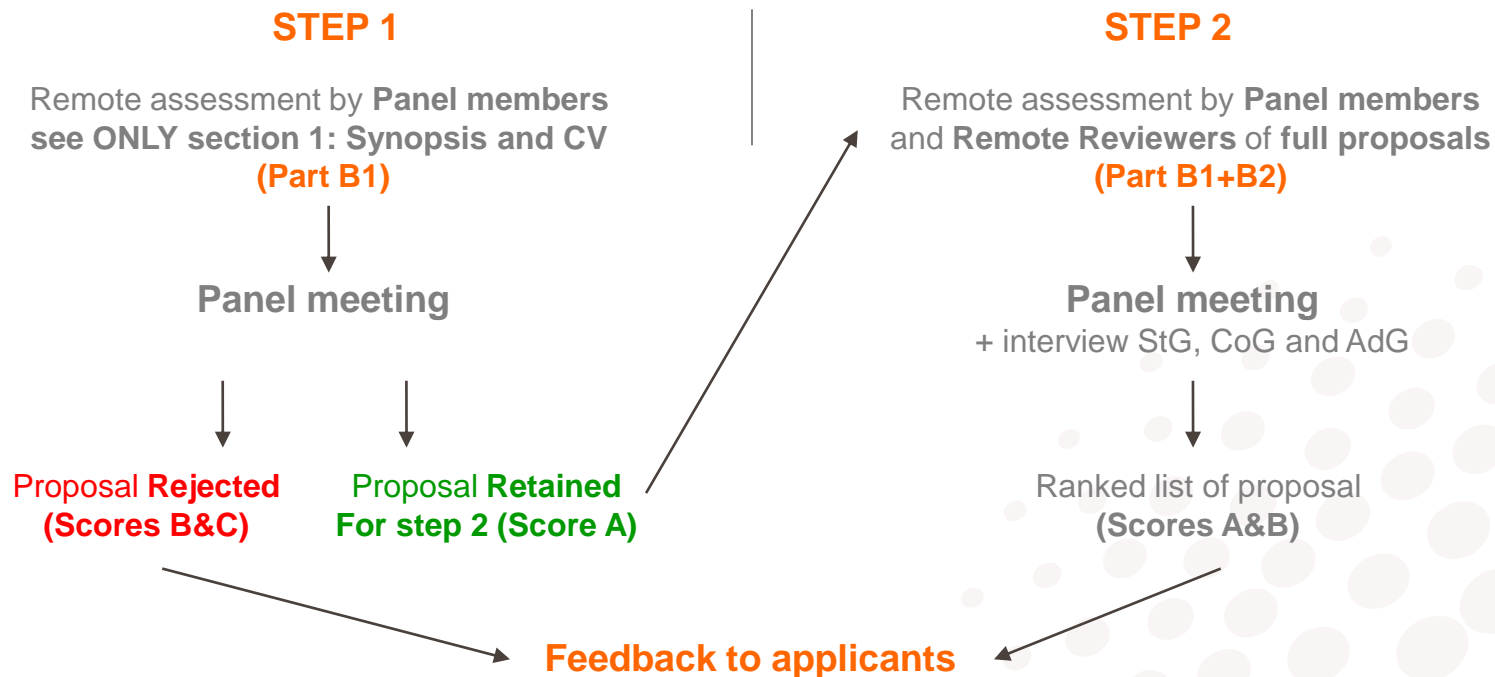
STEP 1

Remote assessment by **Panel members** see ONLY section 1: Synopsis and CV (Part B1)

Panel meeting

Proposal Rejected (Scores B&C)

Proposal Retained For step 2 (Score A)

STEP 2

Remote assessment by Panel members and Remote Reviewers of full proposals (Part B1+B2)

Panel meeting
+ interview StG, CoG and AdG

Ranked list of proposal (Scores A&B)

Feedback to applicants